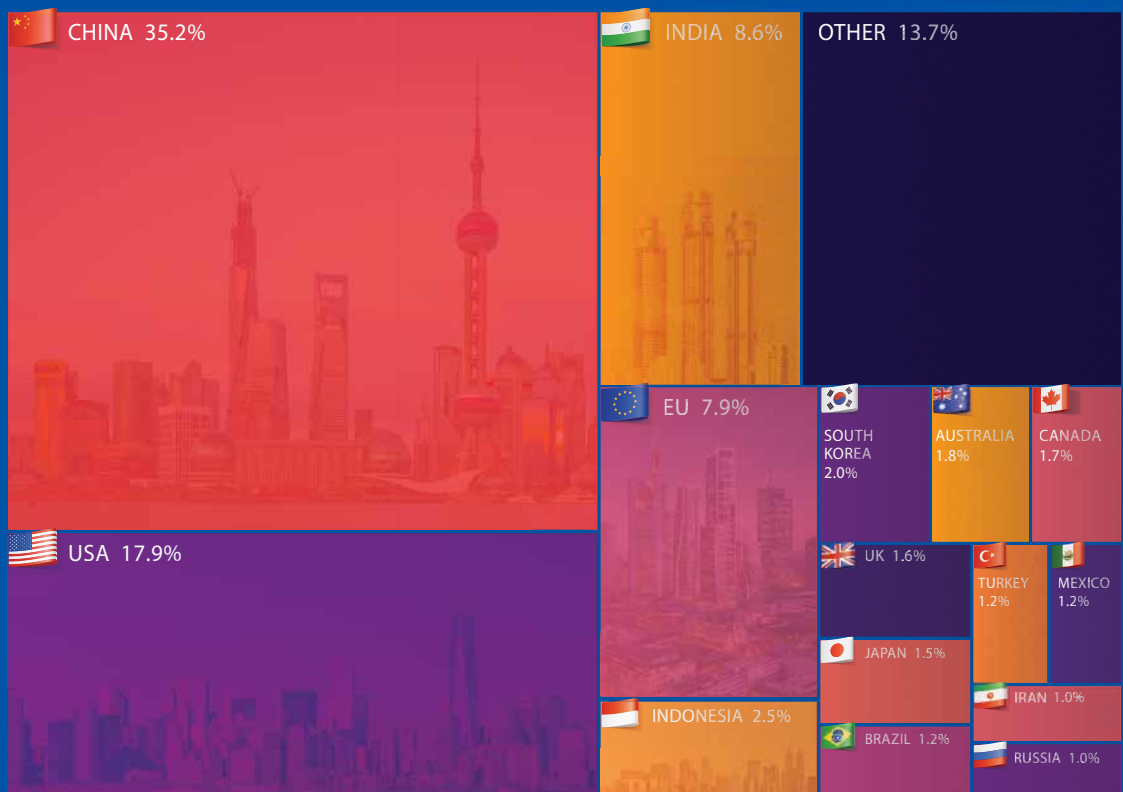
CHINA 35.2%

INDIA 8.6%

OTHER 13.7%

EU 7.9%

SOUTH KOREA 2.0%

AUSTRALIA 1.8%

CANADA 1.7%

USA 17.9%

UK 1.6%

TURKEY 1.2%

MEXICO 1.2%

JAPAN 1.5%

INDONESIA 2.5%

IRAN 1.0%

BRAZIL 1.2%

RUSSIA 1.0%